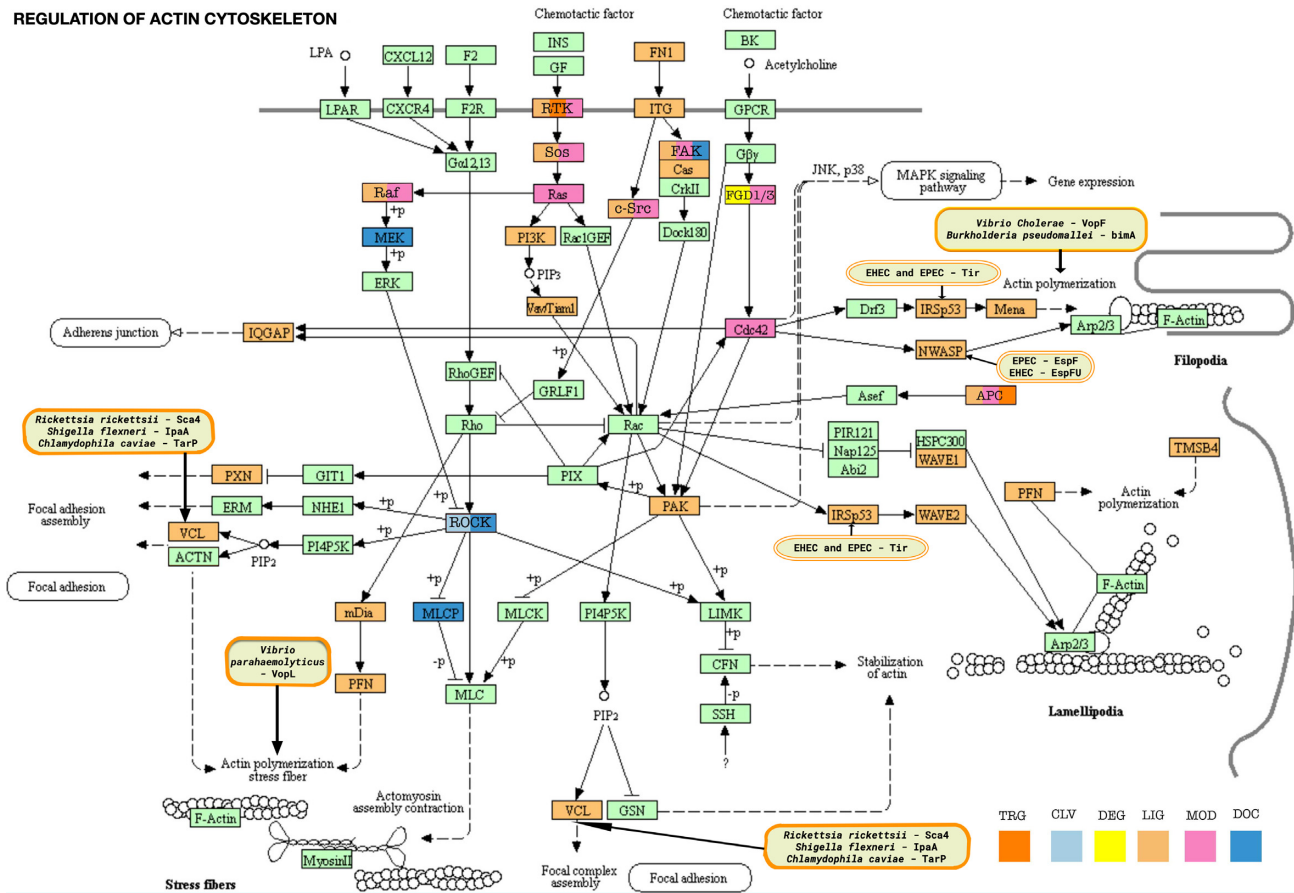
REGULATION OF ACTIN CYTOSKELETON

Chemotactic factor

Chemotactic factor

LPA

CXCL12

F2

INS

GF

FN1

BK

Acetylcholine

LPAR

CXCR4

F2R

RTK

ITG

GPCR

Gα12,13

Sos

FAK

Cas

CrkII

Gβγ

JNK, p38

MAPK signaling pathway

Gene expression

Raf

+p

MEK

+p

ERK

Ras

c-Src

PI3K

Rac1GEF

Dock180

FGD1/3

PIP3

VavTiam1

Vibrio Cholerae - VopF
Burkholderia pseudomallei - bimA

EHEC and EPEC - Tir

Actin polymerization

Drf3

IRSp53

Mena

Arp2/3

F-Actin

Filopodia

Adherens junction

IQGAP

Cdc42

NWASP

EPEC - EspF
EHEC - EspFU

+p

RhoGEF

GRLF1

Asef

APC

Rickettsia rickettsii - Sca4
Shigella flexneri - IpaA
Chlamydophila caviae - TarP

Rho

Rac

PIR121

Nap125

Abi2

HSPC300

WAVE1

TMSB4

PXN

GIT1

PIX

+p

PAK

PFN

Actin polymerization

Focal adhesion assembly

ERM

NHE1

+p

+p

ROCK

IRSp53

WAVE2

VCL

+p

ACTN

PIP2

PI4P5K

EHEC and EPEC - Tir

Focal adhesion

+p

+p

+p

F-Actin

mDia

MLCP

MLCK

PI4P5K

LIMK

Vibrio parahaemolyticus - VopL

+p

-p

+p

CFN

Stabilization of actin

Arp2/3

PFN

MLC

-p

SSH

Lamellipodia

PIP2

?

Actin polymerization stress fiber

Actomyosin assembly contraction

F-Actin

VCL

GSN

MyosinII

TRG

CLV

DEG

LIG

MOD

DOC

Rickettsia rickettsii - Sca4
Shigella flexneri - IpaA
Chlamydophila caviae - TarP

Focal complex assembly

Focal adhesion

Stress fibers